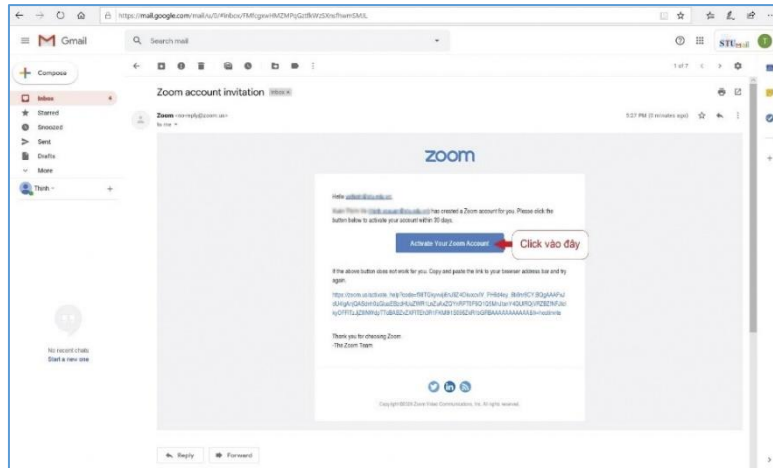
https://mail.google.com/mail/u/0/#inbox/FMfcgxwHMZMPqGzfBnWzSXnsFhwmSMJL

Gmail

Search mail

STUmail

Compose

Inbox

Starred

Snoozed

Sent

Drafts

More

Thinh

No recent chats
Start a new one

Zoom account invitation Inbox ×

Zoom <no-reply@zoom.us>
to me

3:27 PM (0 minutes ago)

1 of 7

zoom

Hello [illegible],

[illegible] has created a Zoom account for you. Please click the button below to activate your account within 30 days.

Activate Your Zoom Account

Click vào đây

If the above button does not work for you, Copy and paste the link to your browser address bar and try again:

https://zoom.us/activate_help?code=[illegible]

Thank you for choosing Zoom.
-The Zoom Team

Copyright©2020 Zoom Video Communications, Inc. All rights reserved.

Reply

Forward